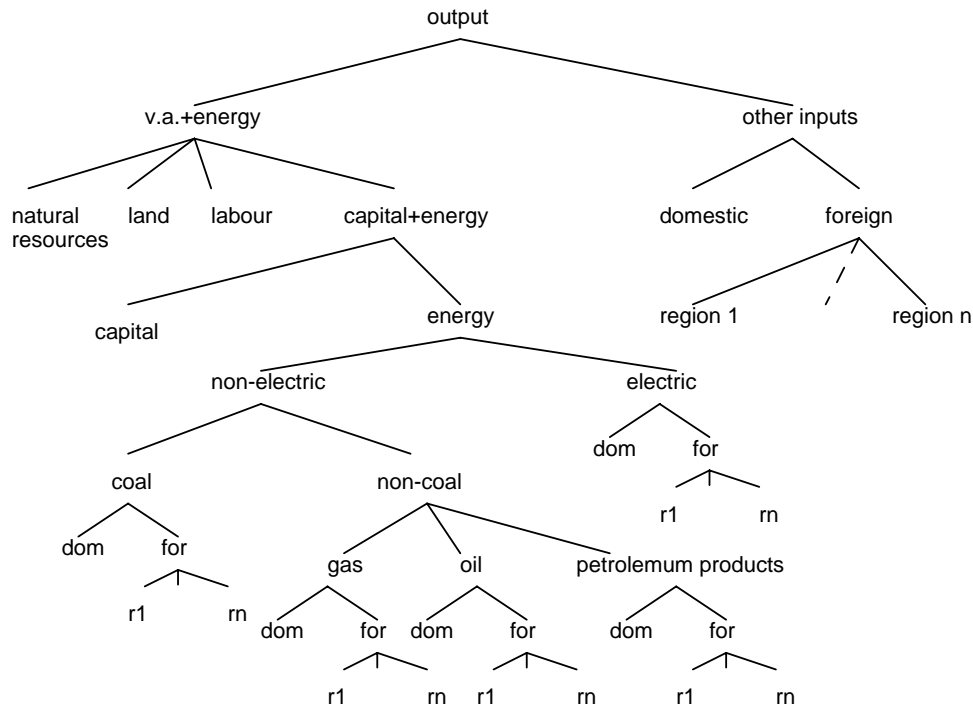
output

v.a.+energy

other inputs

natural resources

land

labour

capital+energy

domestic

foreign

capital

energy

region 1

region n

non-electric

electric

dom

for

r1

rn

coal

non-coal

dom

for

gas

oil

petrolemum products

r1

rn

dom

for

dom

for

dom

for

r1

rn

r1

rn

r1

rn